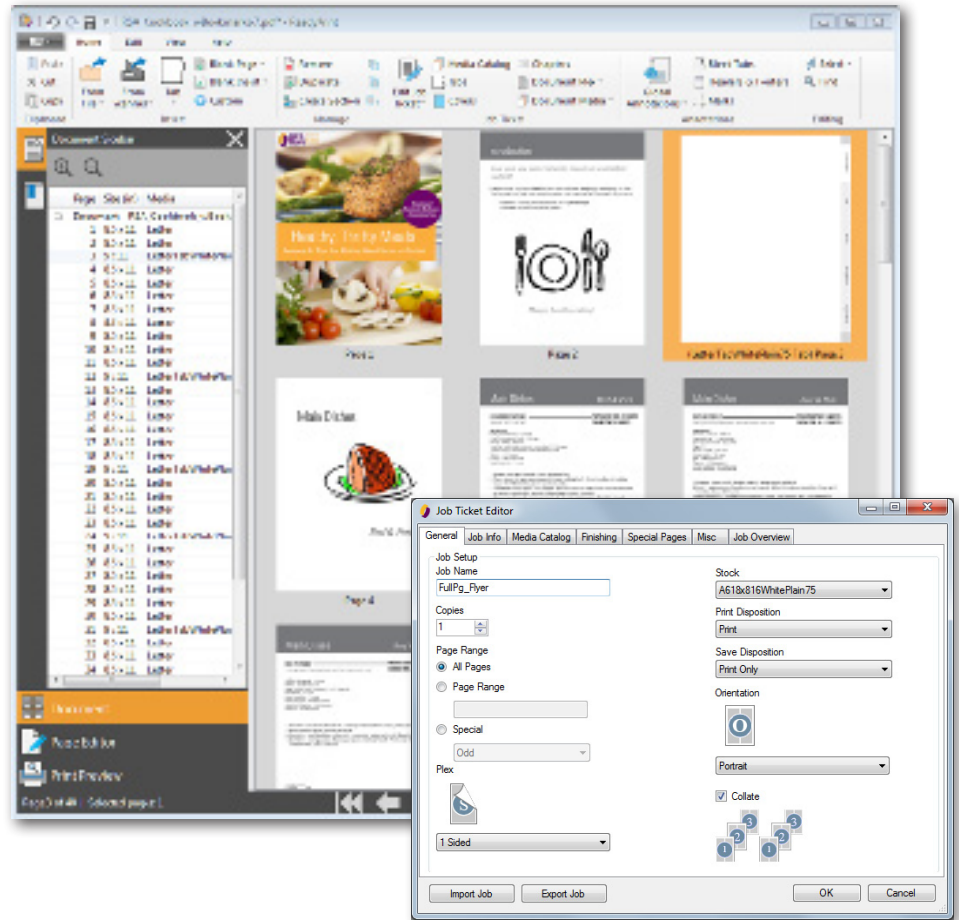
Job Ticket Editor

General | Job Info | Media Catalog | Finishing | Special Pages | Misc | Job Overview

Job Setup

Job Name
FullPg_Flyer

Copies
1

Page Range
All Pages
Page Range

Special
Odd

Plex
1 Sided

Stock
A618x816WhitePlain75

Print Disposition
Print

Save Disposition
Print Only

Orientation
Portrait

Collate

Import Job
Export Job
OK
Cancel

Healthy Family Meals

Page 1
Page 2
Page 4

Main Dishes

Document
Page Editor
Print Preview

Document Outline
Page
Media